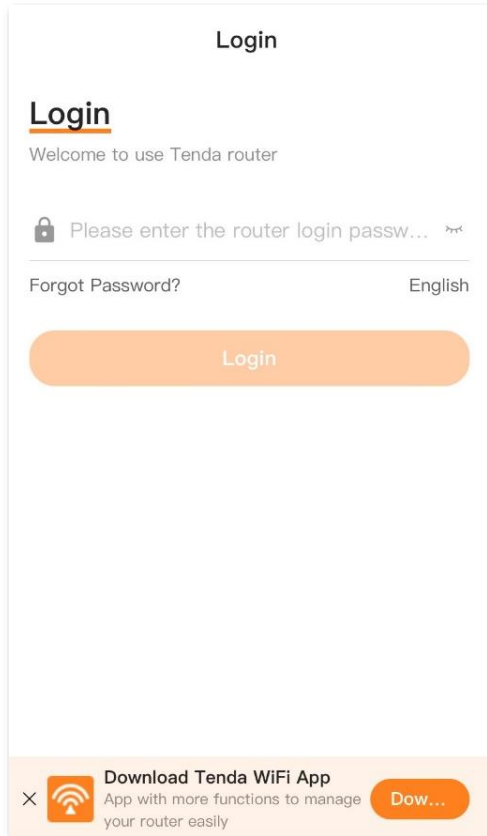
Login

Login

Welcome to use Tenda router

Please enter the router login passw...

Forgot Password?

English

Login

×

Download Tenda WiFi App

App with more functions to manage your router easily

Dow...